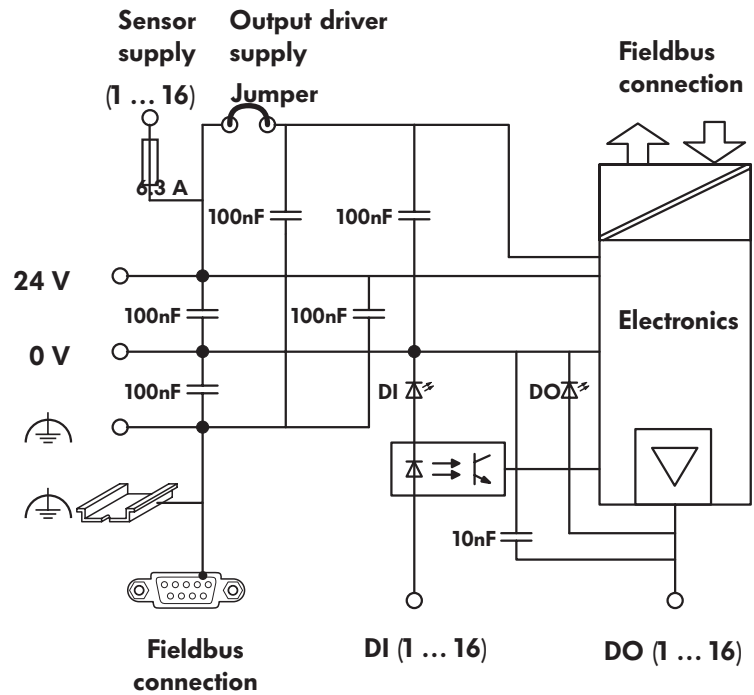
Sensor supply (1 … 16)

Output driver supply

Jumper

Fieldbus connection

6.3 A

100nF

100nF

24 V

100nF

100nF

Electronics

0 V

100nF

DI

DO

10nF

Fieldbus connection

DI (1 … 16)

DO (1 … 16)